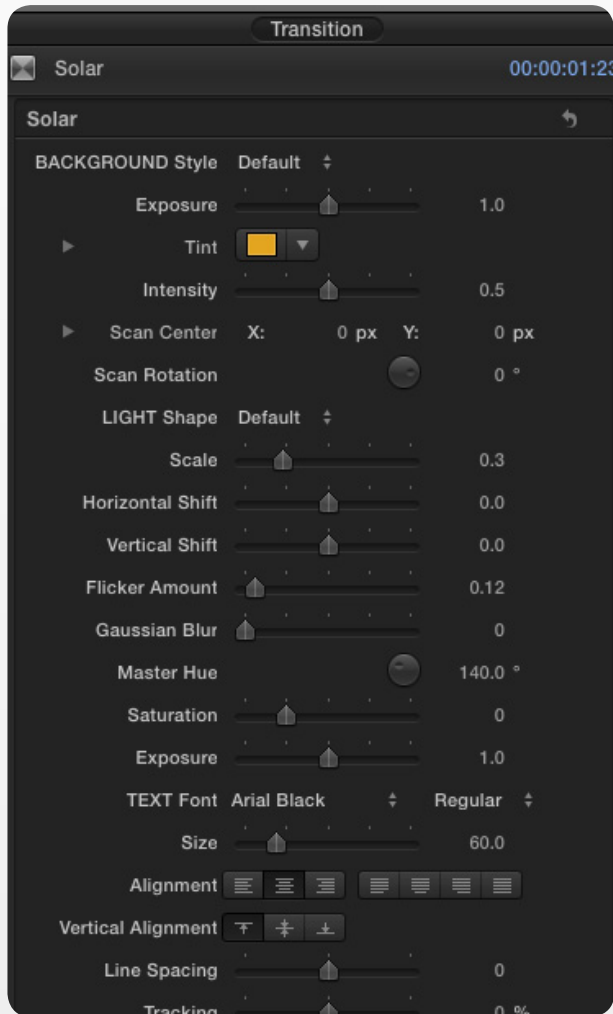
Transition

Solar 00:00:01:2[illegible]

Solar

BACKGROUND Style Default

Exposure 1.0

Tint

Intensity 0.5

Scan Center X: 0 px Y: 0 px

Scan Rotation 0 °

LIGHT Shape Default

Scale 0.3

Horizontal Shift 0.0

Vertical Shift 0.0

Flicker Amount 0.12

Gaussian Blur 0

Master Hue 140.0 °

Saturation 0

Exposure 1.0

TEXT Font Arial Black Regular

Size 60.0

Alignment

Vertical Alignment

Line Spacing 0

Tracking 0 %